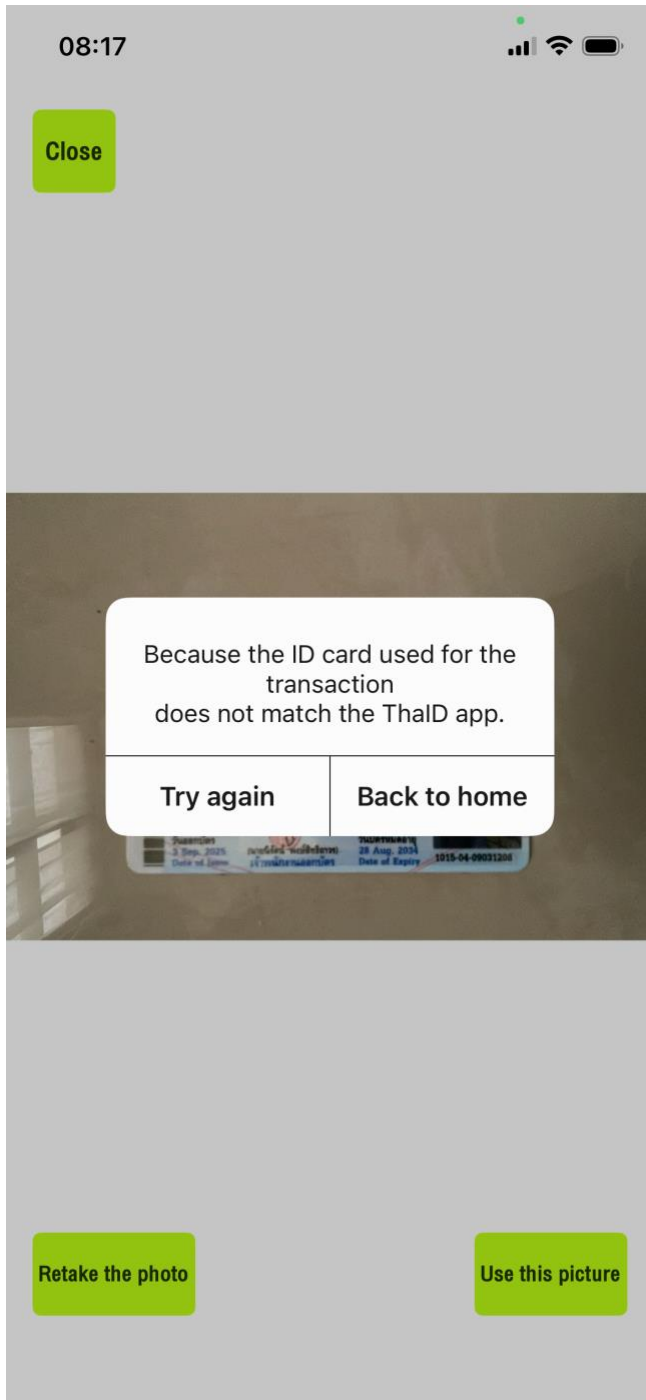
08:17

Close

Because the ID card used for the transaction
does not match the ThaID app.

Try again

Back to home

วันออกบัตร
3 Sep. 2025
Date of Issue

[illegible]

วันบัตรหมดอายุ
28 Aug. 2034
Date of Expiry

1015-04-09031208

Retake the photo

Use this picture